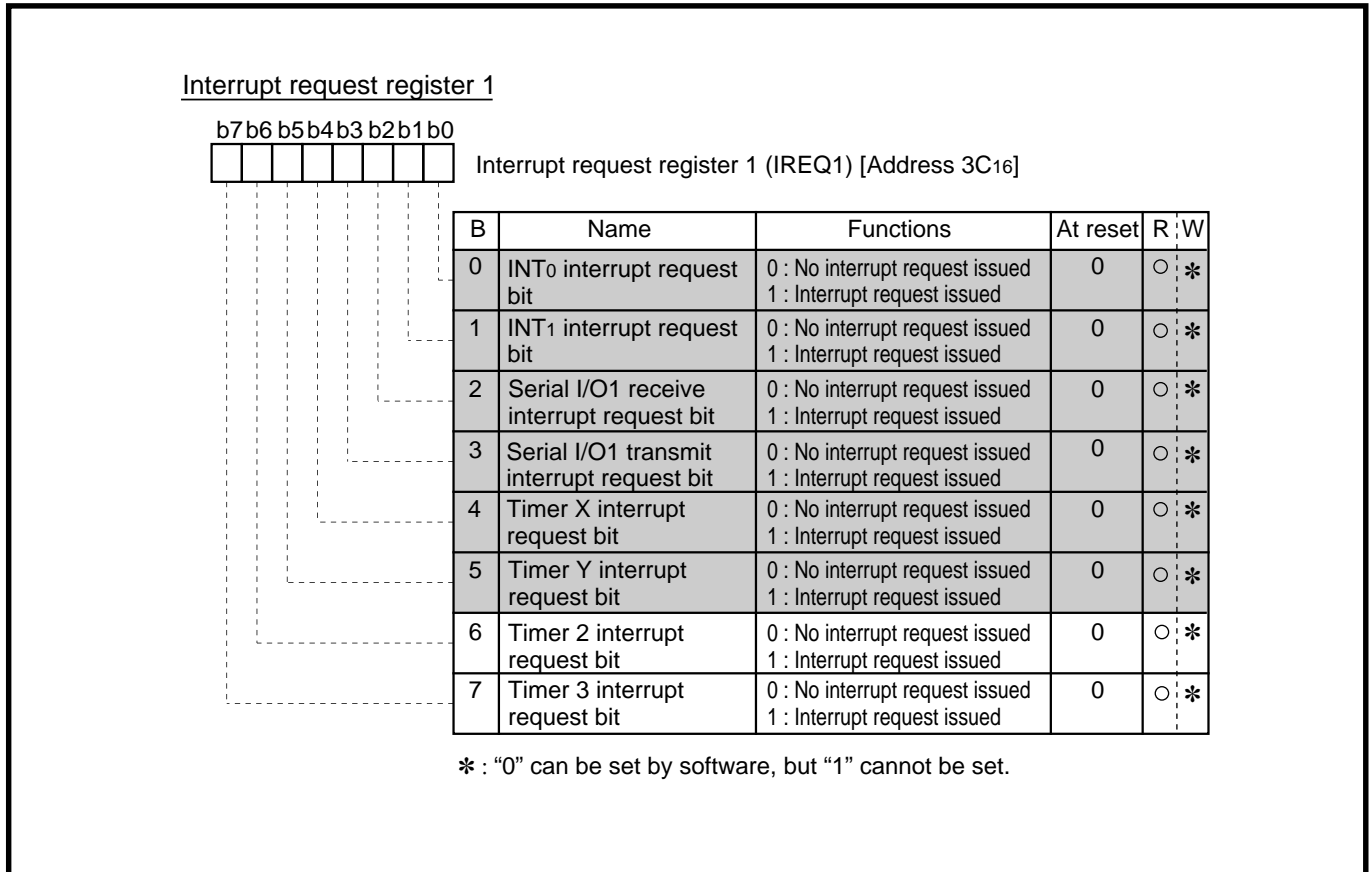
Interrupt request register 1

b7 b6 b5 b4 b3 b2 b1 b0

Interrupt request register 1 (IREQ1) [Address $3C_{16}$]

| B | Name | Functions | At reset | R | W |
|---|---|---|---|---|---|
| 0 | $INT_0$ interrupt request bit | 0 : No interrupt request issued 1 : Interrupt request issued | 0 | ○ | ✻ |
| 1 | $INT_1$ interrupt request bit | 0 : No interrupt request issued 1 : Interrupt request issued | 0 | ○ | ✻ |
| 2 | Serial I/O1 receive interrupt request bit | 0 : No interrupt request issued 1 : Interrupt request issued | 0 | ○ | ✻ |
| 3 | Serial I/O1 transmit interrupt request bit | 0 : No interrupt request issued 1 : Interrupt request issued | 0 | ○ | ✻ |
| 4 | Timer X interrupt request bit | 0 : No interrupt request issued 1 : Interrupt request issued | 0 | ○ | ✻ |
| 5 | Timer Y interrupt request bit | 0 : No interrupt request issued 1 : Interrupt request issued | 0 | ○ | ✻ |
| 6 | Timer 2 interrupt request bit | 0 : No interrupt request issued 1 : Interrupt request issued | 0 | ○ | ✻ |
| 7 | Timer 3 interrupt request bit | 0 : No interrupt request issued 1 : Interrupt request issued | 0 | ○ | ✻ |

✻ : "0" can be set by software, but "1" cannot be set.